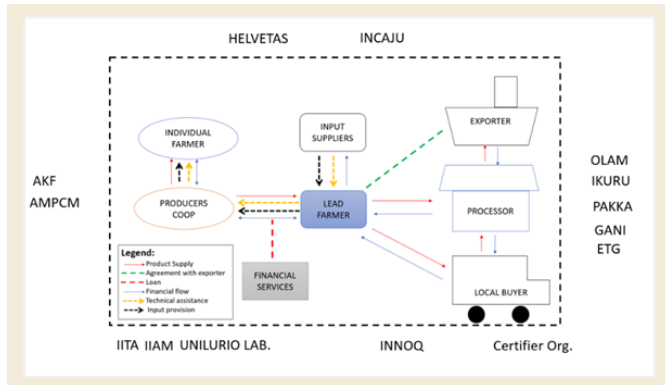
HELVETAS INCAJU

AKF
AMPCM

INDIVIDUAL FARMER

INPUT SUPPLIERS

EXPORTER

OLAM
IKURU
PAKKA
GANI
ETG

PRODUCERS COOP

LEAD FARMER

PROCESSOR

Legend:
Product Supply
Agreement with exporter
Loan
Financial flow
Technical assistance
Input provision

FINANCIAL SERVICES

LOCAL BUYER

IITA IIAM UNILURIO LAB.

INNOQ

Certifier Org.